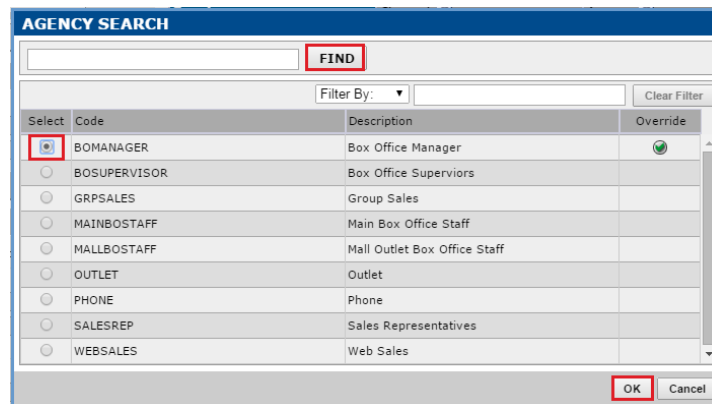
AGENCY SEARCH

FIND

Filter By: ▼

Clear Filter

| Select | Code | Description | Override |
|---|---|---|---|
| | BOMANAGER | Box Office Manager | |
| | BOSUPERVISOR | Box Office Superviors | |
| | GRPSALES | Group Sales | |
| | MAINBOSTAFF | Main Box Office Staff | |
| | MALLBOSTAFF | Mall Outlet Box Office Staff | |
| | OUTLET | Outlet | |
| | PHONE | Phone | |
| | SALESREP | Sales Representatives | |
| | WEBSALES | Web Sales | |

OK Cancel